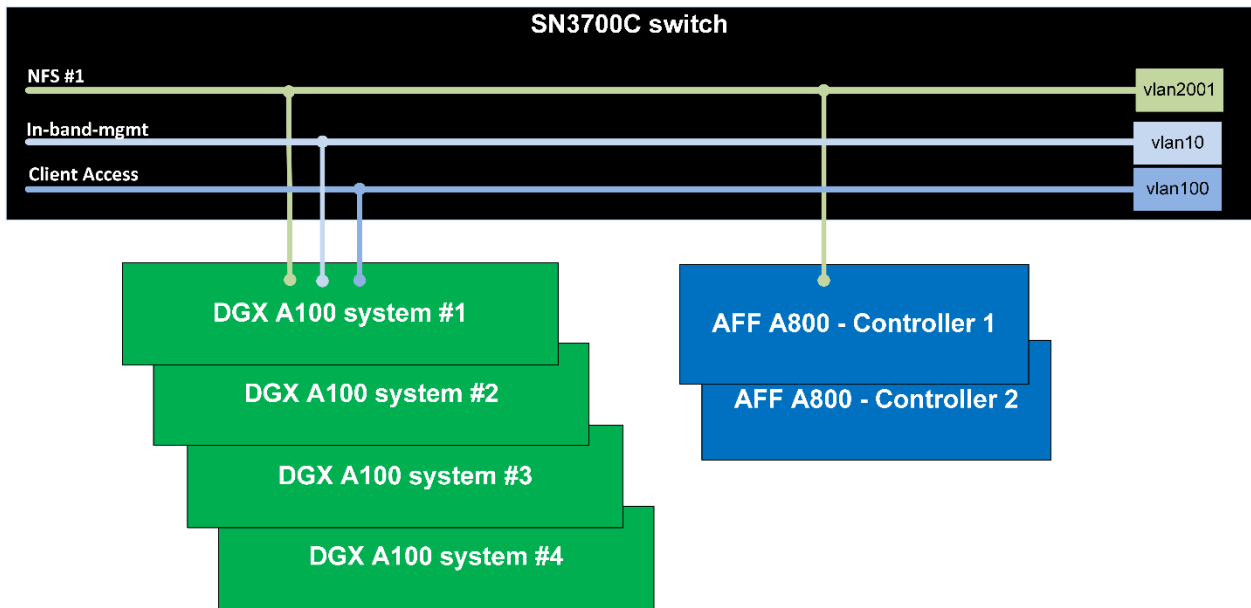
SN3700C switch

NFS #1

vlan2001

In-band-mgmt

vlan10

Client Access

vlan100

DGX A100 system #1

DGX A100 system #2

DGX A100 system #3

DGX A100 system #4

AFF A800 - Controller 1

AFF A800 - Controller 2